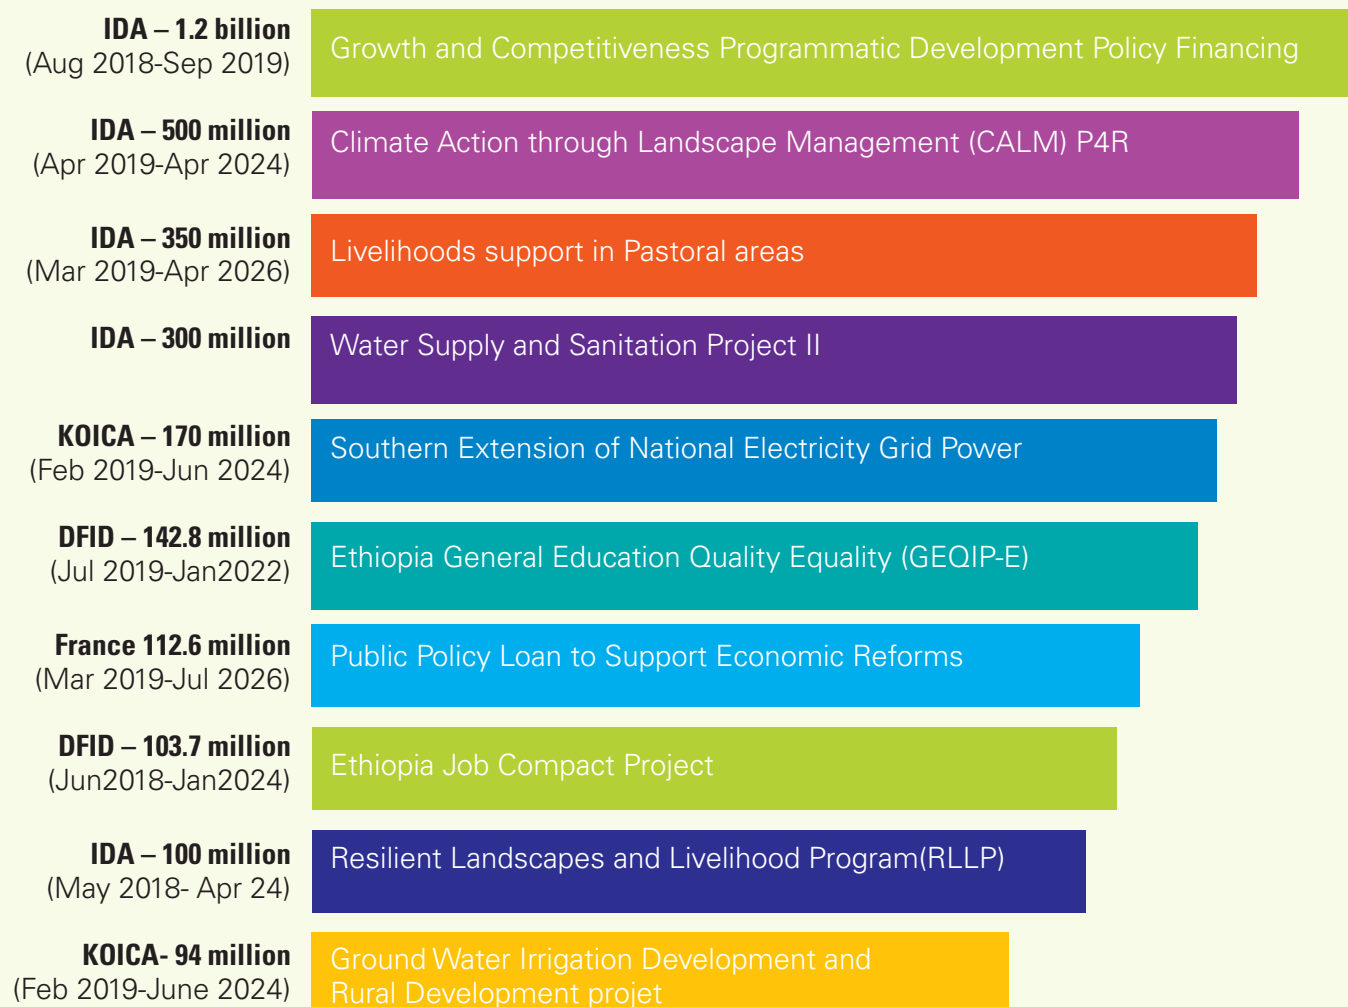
IDA – 1.2 billion
(Aug 2018-Sep 2019)

Growth and Competitiveness Programmatic Development Policy Financing

IDA – 500 million
(Apr 2019-Apr 2024)

Climate Action through Landscape Management (CALM) P4R

IDA – 350 million
(Mar 2019-Apr 2026)

Livelihoods support in Pastoral areas

IDA – 300 million

Water Supply and Sanitation Project II

KOICA – 170 million
(Feb 2019-Jun 2024)

Southern Extension of National Electricity Grid Power

DFID – 142.8 million
(Jul 2019-Jan2022)

Ethiopia General Education Quality Equality (GEQIP-E)

France 112.6 million
(Mar 2019-Jul 2026)

Public Policy Loan to Support Economic Reforms

DFID – 103.7 million
(Jun2018-Jan2024)

Ethiopia Job Compact Project

IDA – 100 million
(May 2018- Apr 24)

Resilient Landscapes and Livelihood Program(RLLP)

KOICA- 94 million
(Feb 2019-June 2024)

Ground Water Irrigation Development and Rural Development projet